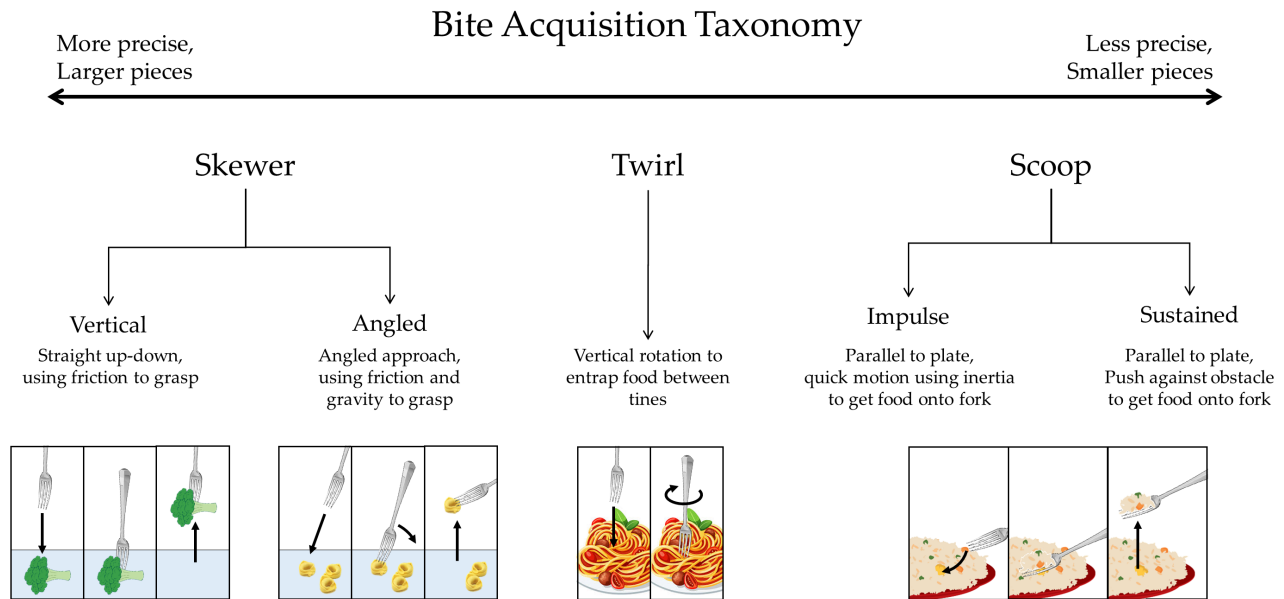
Bite Acquisition Taxonomy

More precise,
Larger pieces

Less precise,
Smaller pieces

Skewer

Twirl

Scoop

Vertical
Straight up-down, using friction to grasp

Angled
Angled approach, using friction and gravity to grasp

Vertical rotation to entrap food between tines

Impulse
Parallel to plate, quick motion using inertia to get food onto fork

Sustained
Parallel to plate, Push against obstacle to get food onto fork